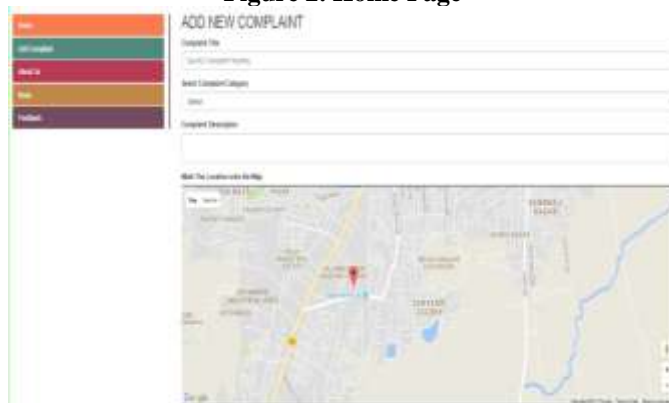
Figure 2. Home Page

Home
Add Complaint
About Us
News
Feedback

ADD NEW COMPLAINT

Complaint Title

Select Complaint Category

Select

Complaint Description

Mark The Location on the Map

Map Satellite

Google